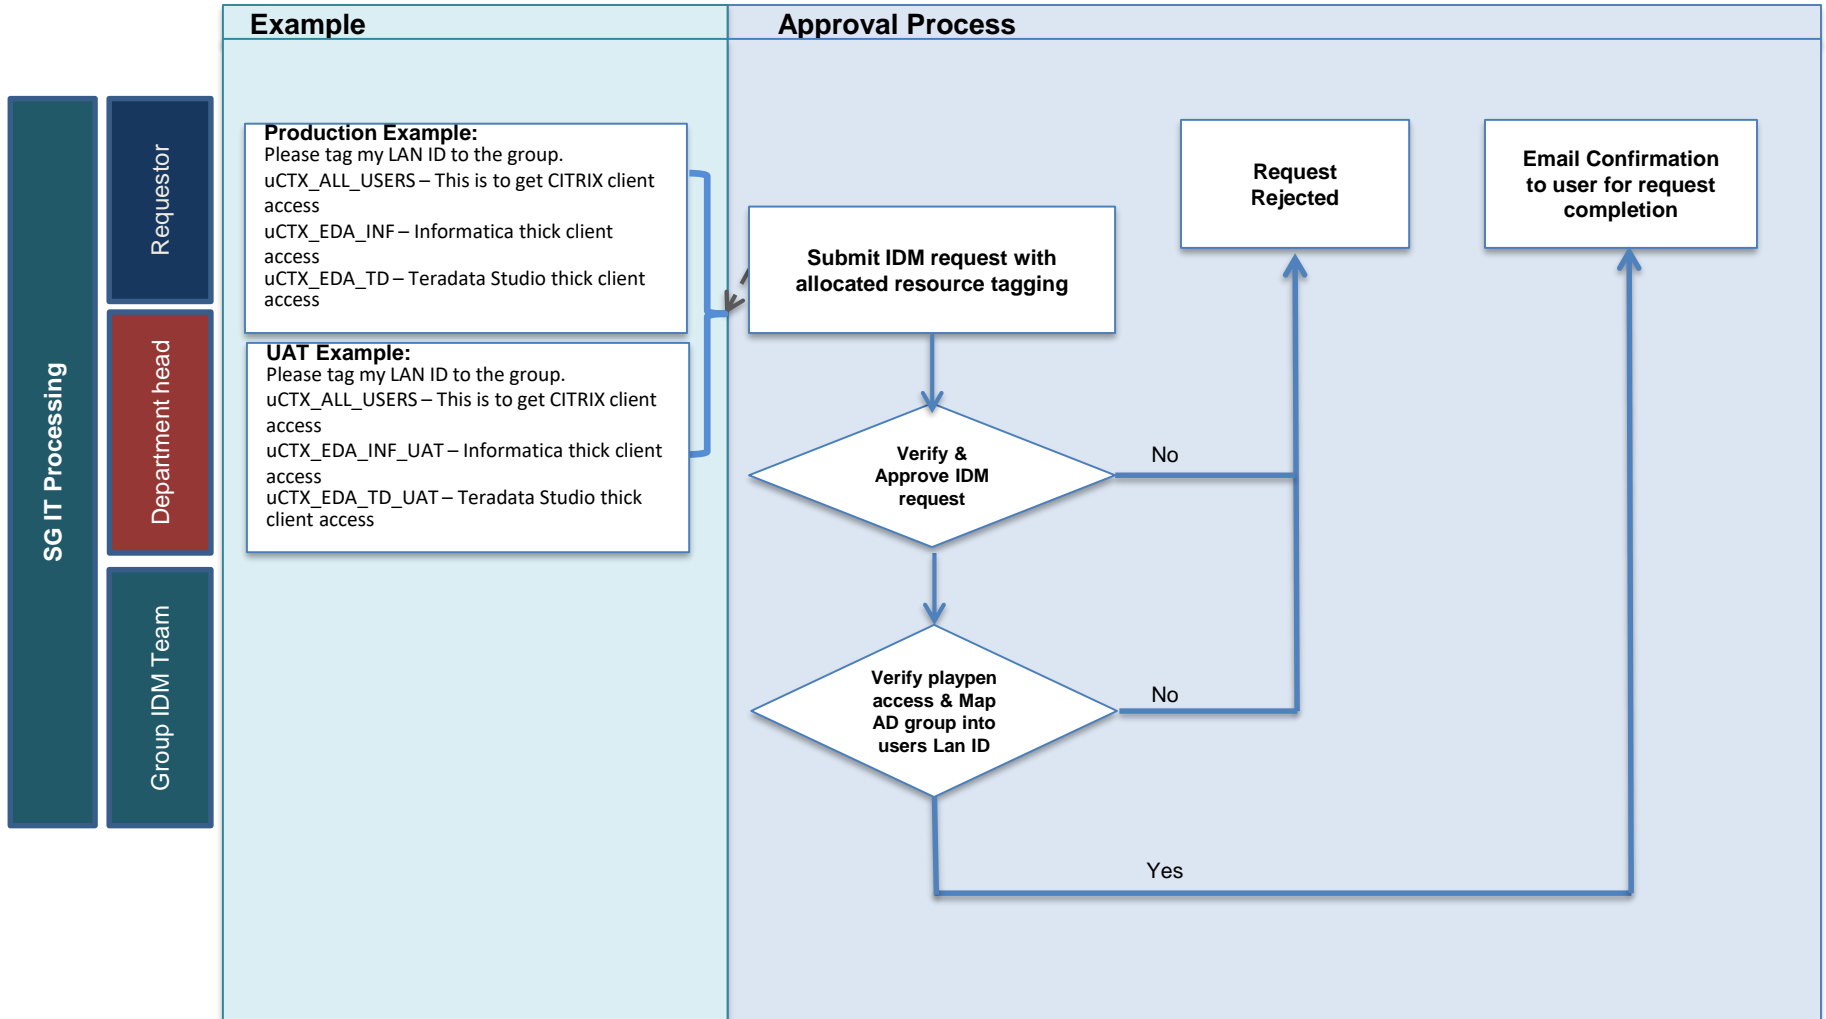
SG IT Processing

Requestor

Department head

Group IDM Team

Example

Approval Process

Production Example:
Please tag my LAN ID to the group.
uCTX_ALL_USERS – This is to get CITRIX client access
uCTX_EDA_INF – Informatica thick client access
uCTX_EDA_TD – Teradata Studio thick client access

UAT Example:
Please tag my LAN ID to the group.
uCTX_ALL_USERS – This is to get CITRIX client access
uCTX_EDA_INF_UAT – Informatica thick client access
uCTX_EDA_TD_UAT – Teradata Studio thick client access

Submit IDM request with allocated resource tagging

Request Rejected

Email Confirmation to user for request completion

Verify & Approve IDM request

No

Verify playpen access & Map AD group into users Lan ID

No

Yes